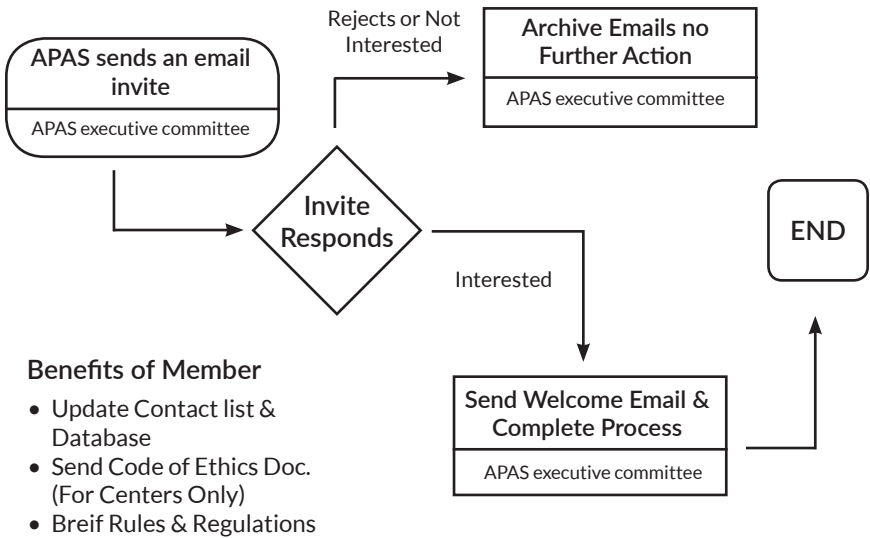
APAS sends an email invite

APAS executive committee

Rejects or Not Interested

Archive Emails no Further Action

APAS executive committee

Invite Responds

END

Interested

Benefits of Member

- Update Contact list & Database
- Send Code of Ethics Doc. (For Centers Only)
- Breif Rules & Regulations

Send Welcome Email & Complete Process

APAS executive committee